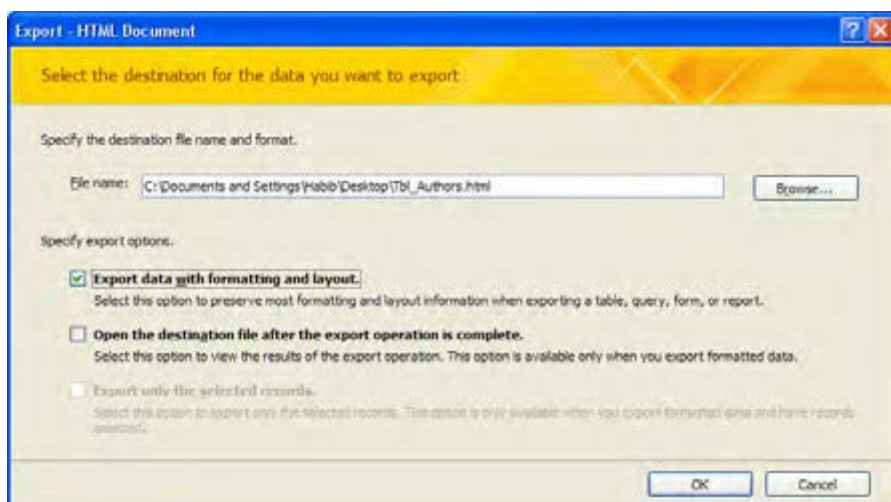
Export - HTML Document

Select the destination for the data you want to export

Specify the destination file name and format.

File name: C:\Documents and Settings\Habib\Desktop\Tbl_Authors.html

Browse...

Specify export options.

Export data with formatting and layout.
Select this option to preserve most formatting and layout information when exporting a table, query, form, or report.

Open the destination file after the export operation is complete.
Select this option to view the results of the export operation. This option is available only when you export formatted data.

Export only the selected records.
Select this option to export only the selected records. This option is only available when you export formatted data and have records selected.

OK

Cancel